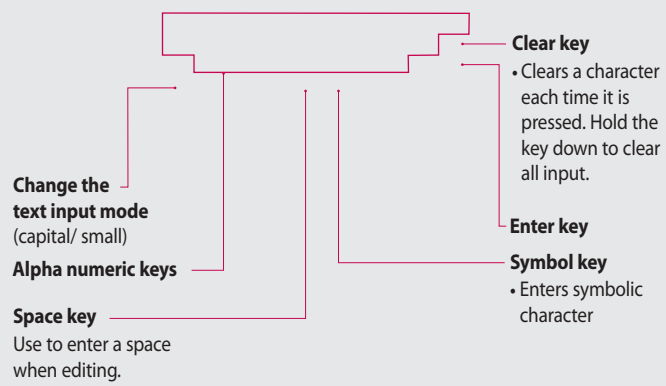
Clear key
• Clears a character each time it is pressed. Hold the key down to clear all input.

Change the text input mode
(capital/ small)

Enter key

Alpha numeric keys

Symbol key
• Enters symbolic character

Space key
Use to enter a space when editing.